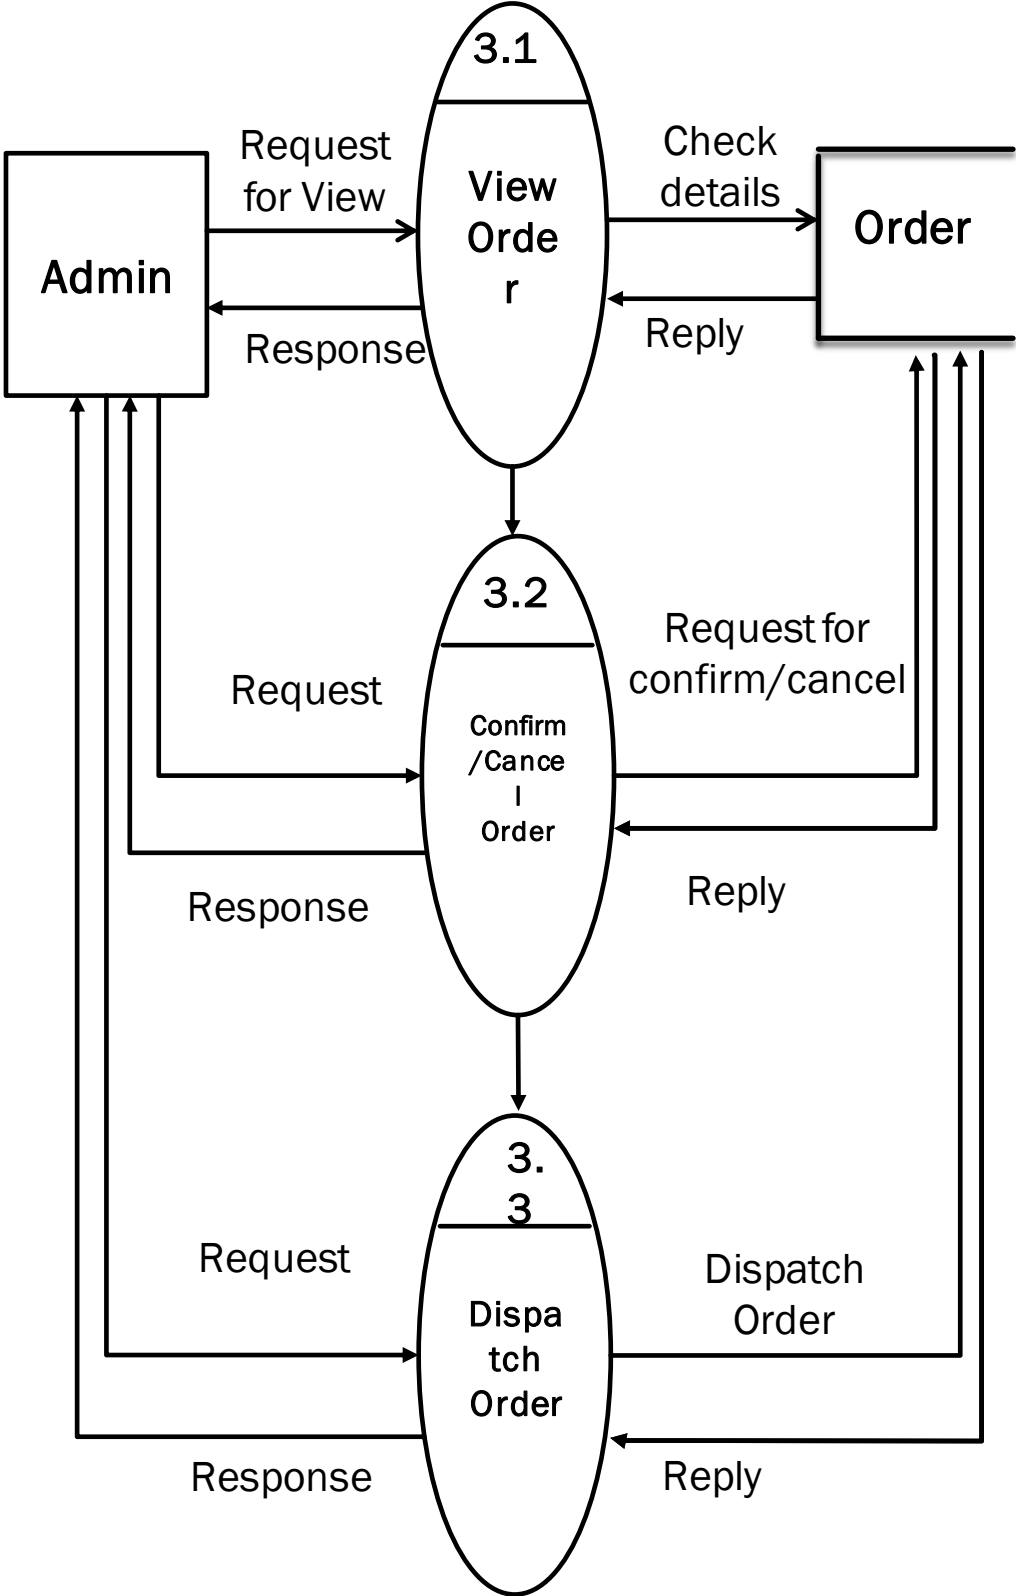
3.1

View Order

Admin

Request for View

Response

Check details

Order

Reply

3.2

Confirm /Cancel Order

Request

Response

Request for confirm/cancel

Reply

3.3

Dispatch Order

Request

Response

Dispatch Order

Reply